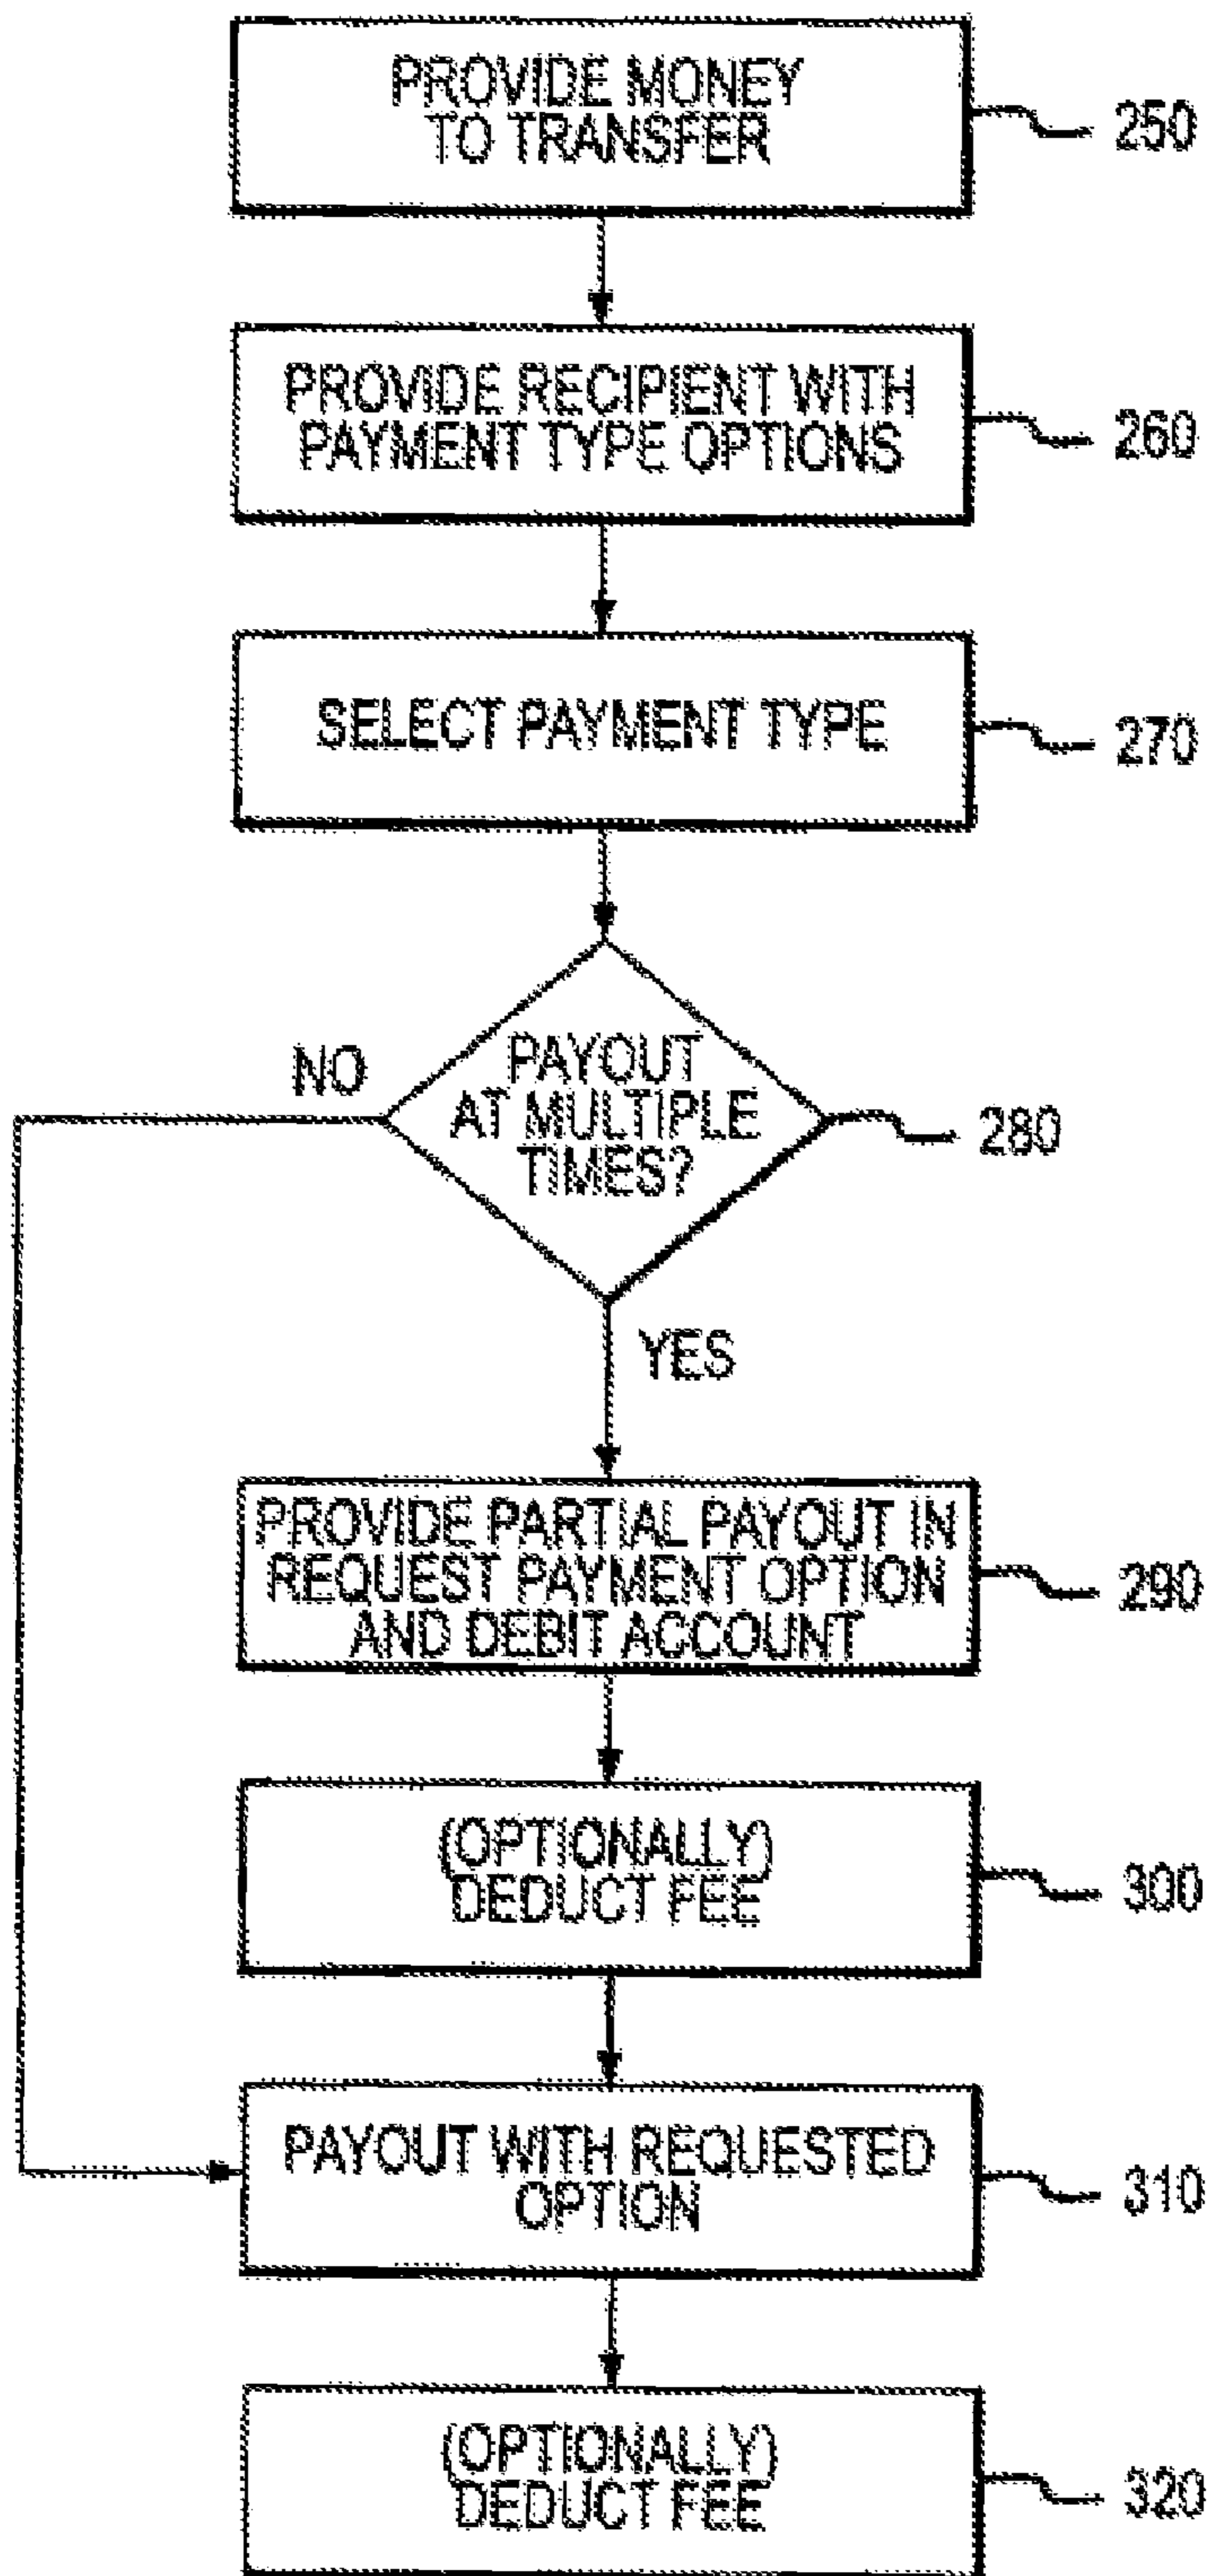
PROVIDE MONEY TO TRANSFER
250

PROVIDE RECIPIENT WITH PAYMENT TYPE OPTIONS
260

SELECT PAYMENT TYPE
270

PAYOUT AT MULTIPLE TIMES?
280

NO

YES

PROVIDE PARTIAL PAYOUT IN REQUEST PAYMENT OPTION AND DEBIT ACCOUNT
290

(OPTIONALLY) DEDUCT FEE
300

PAYOUT WITH REQUESTED OPTION
310

(OPTIONALLY) DEDUCT FEE
320